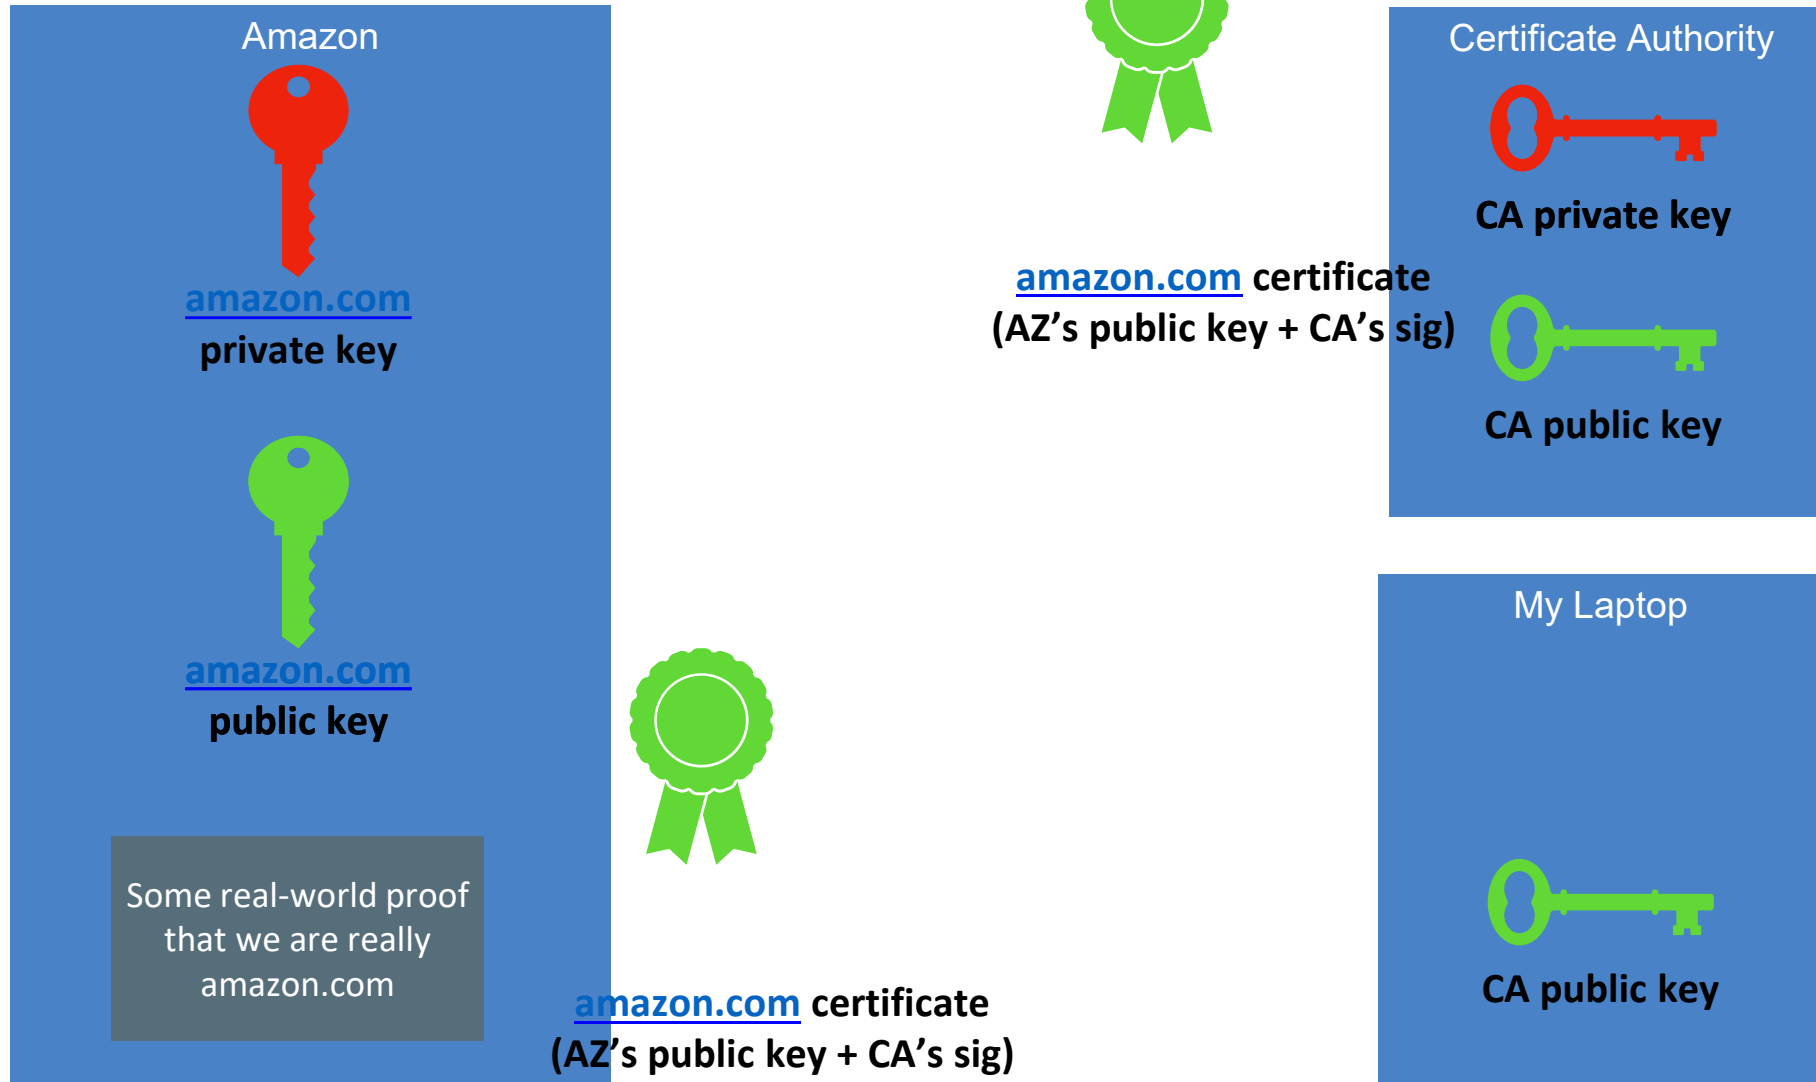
Amazon

amazon.com
private key

amazon.com
public key

Some real-world proof that we are really amazon.com

amazon.com certificate
(AZ's public key + CA's sig)

amazon.com certificate
(AZ's public key + CA's sig)

Certificate Authority

CA private key

CA public key

My Laptop

CA public key